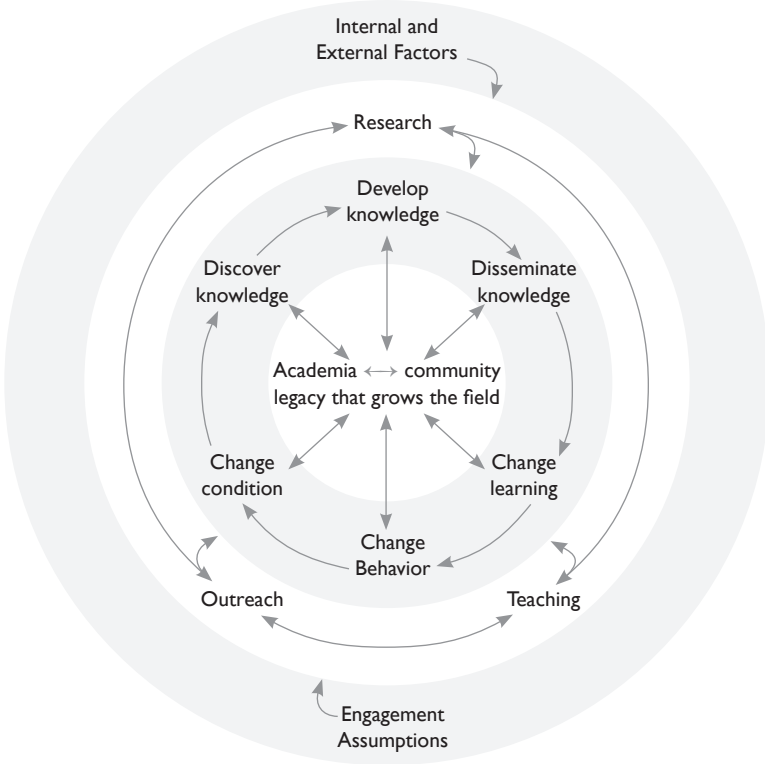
Internal and External Factors

Research

Develop knowledge

Discover knowledge

Disseminate knowledge

Academia ⟷ community legacy that grows the field

Change condition

Change learning

Change Behavior

Outreach

Teaching

Engagement Assumptions